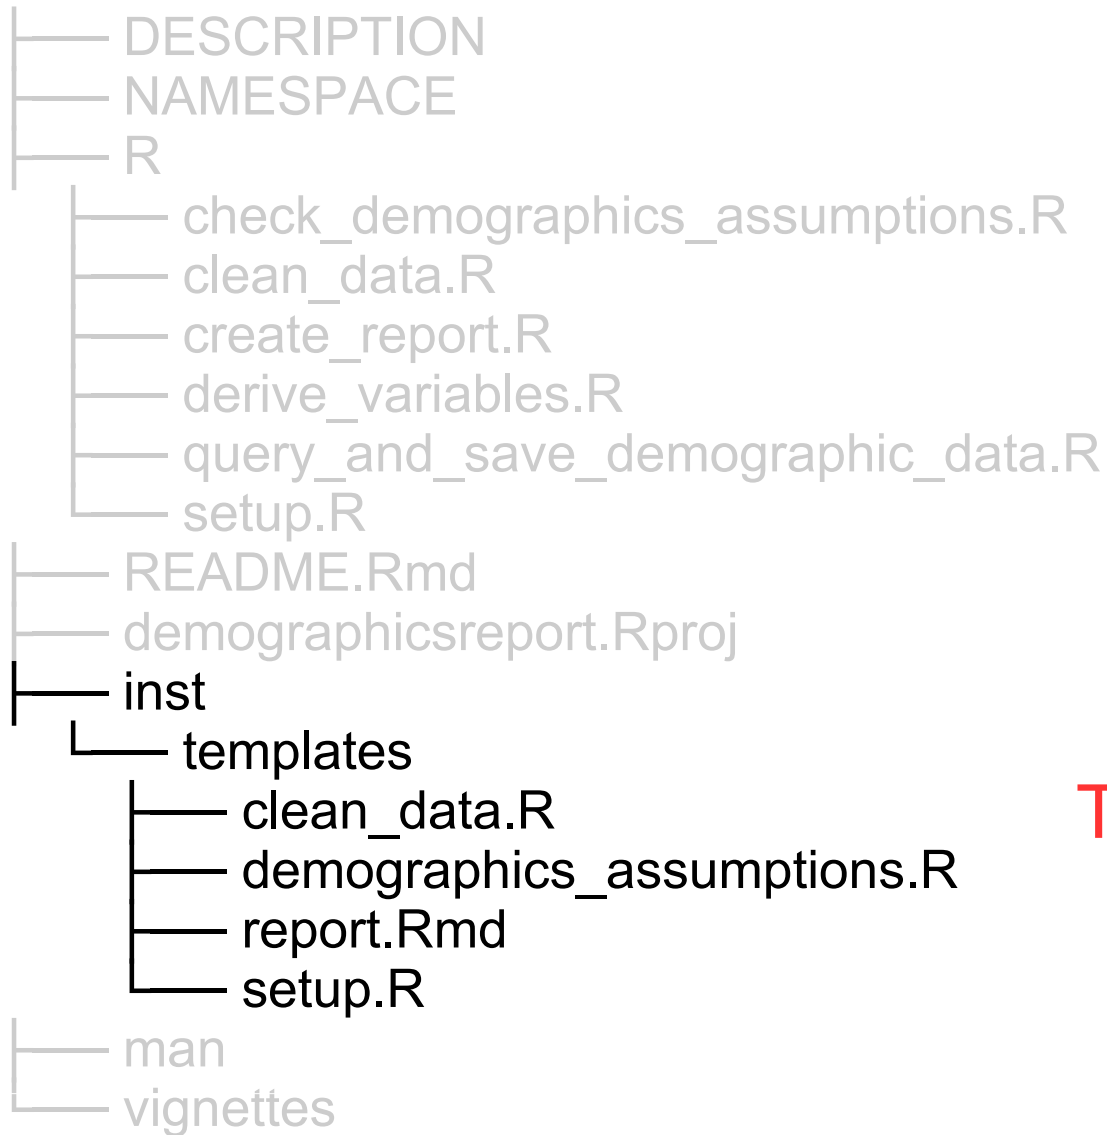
├── DESCRIPTION
├── NAMESPACE
├── R
│   ├── check_demographics_assumptions.R
│   ├── clean_data.R
│   ├── create_report.R
│   ├── derive_variables.R
│   ├── query_and_save_demographic_data.R
│   └── setup.R
├── README.Rmd
├── demographicsreport.Rproj
├── inst
│   └── templates
│       ├── clean_data.R
│       ├── demographics_assumptions.R
│       ├── report.Rmd
│       └── setup.R
├── man
└── vignettes

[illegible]